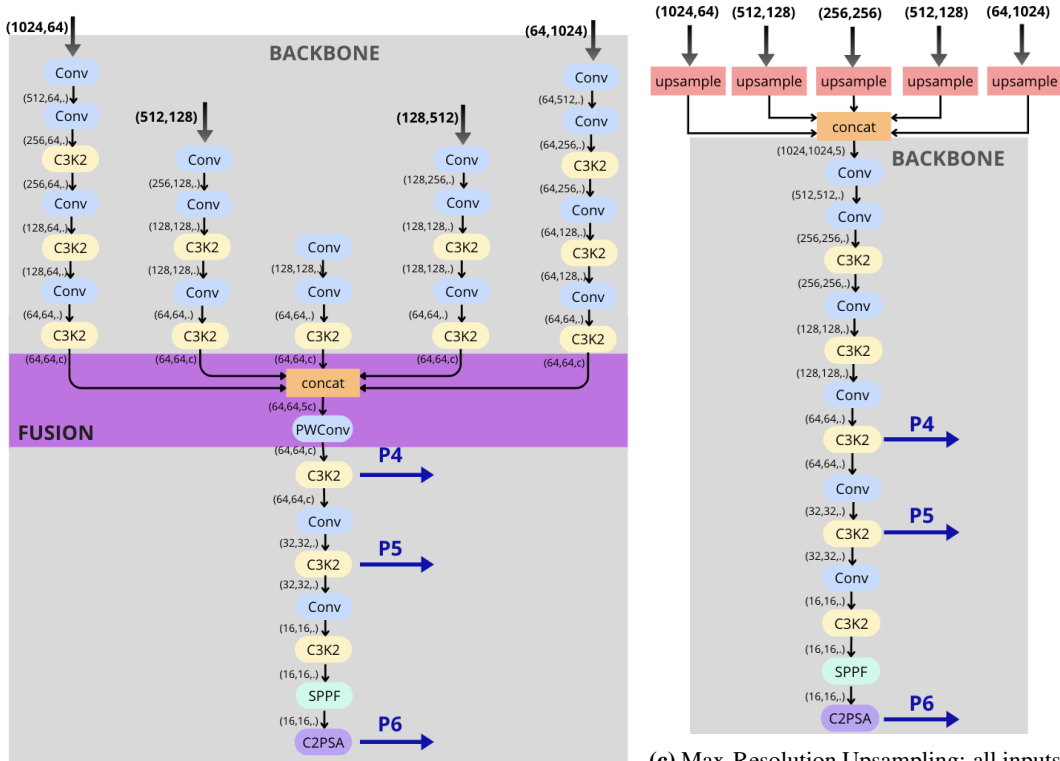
(1024,64)
BACKBONE
(64,1024)
Conv
(512,64,.)
Conv
(256,64,.)
C3K2
(256,64,.)
Conv
(128,64,.)
C3K2
(128,64,.)
Conv
(64,64,.)
C3K2
(64,64,c)

(512,128)
Conv
(256,128,.)
Conv
(128,128,.)
C3K2
(128,128,.)
Conv
(64,64,.)
C3K2
(64,64,c)

Conv
(128,128,.)
Conv
(64,64,.)
C3K2
(64,64,c)

(128,512)
Conv
(128,256,.)
Conv
(128,128,.)
C3K2
(128,128,.)
Conv
(64,64,.)
C3K2
(64,64,c)

Conv
(64,512,.)
Conv
(64,256,.)
C3K2
(64,256,.)
Conv
(64,128,.)
C3K2
(64,128,.)
Conv
(64,64,.)
C3K2
(64,64,c)

concat
FUSION
(64,64,5c)
PWConv
(64,64,c)
C3K2
P4
(64,64,c)
Conv
(32,32,.)
C3K2
P5
(32,32,.)
Conv
(16,16,.)
C3K2
(16,16,.)
SPPF
(16,16,.)
C2PSA
P6

(1024,64) (512,128) (256,256) (512,128) (64,1024)
upsample upsample upsample upsample upsample
concat
BACKBONE
(1024,1024,5)
Conv
(512,512,.)
Conv
(256,256,.)
C3K2
(256,256,.)
Conv
(128,128,.)
C3K2
(128,128,.)
Conv
(64,64,.)
C3K2
P4
(64,64,.)
Conv
(32,32,.)
C3K2
P5
(32,32,.)
Conv
(16,16,.)
C3K2
(16,16,.)
SPPF
(16,16,.)
C2PSA
P6

(a) Max-Resolution Upsampling: all inputs